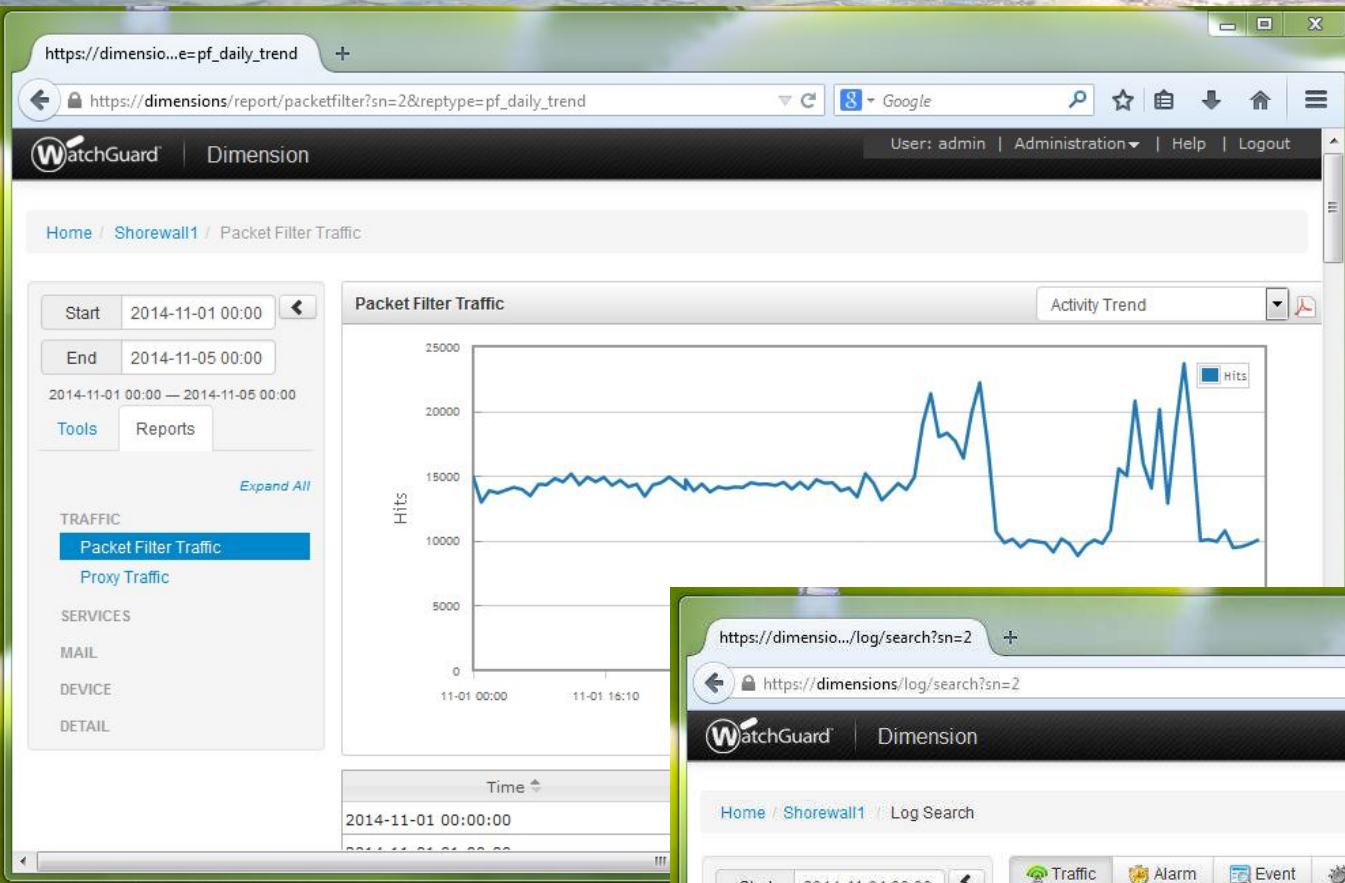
https://dimensio...e=pf_daily_trend

https://dimensions/report/packetfilter?sn=2&reptype=pf_daily_trend

Google

WatchGuard | Dimension

User: admin | Administration | Help | Logout

Home / Shorewall1 / Packet Filter Traffic

Start 2014-11-01 00:00

End 2014-11-05 00:00

2014-11-01 00:00 — 2014-11-05 00:00

Tools Reports

Expand All

TRAFFIC
Packet Filter Traffic
Proxy Traffic
SERVICES
MAIL
DEVICE
DETAIL

Packet Filter Traffic

Activity Trend

25000
20000
15000
10000
5000
0

Hits

Hits

11-01 00:00 11-01 16:10

| Time |
|---|
| 2014-11-01 00:00:00 |

https://dimensio.../log/search?sn=2

https://dimensions/log/search?sn=2

WatchGuard | Dimension

Home / Shorewall1 / Log Search

Traffic Alarm Event